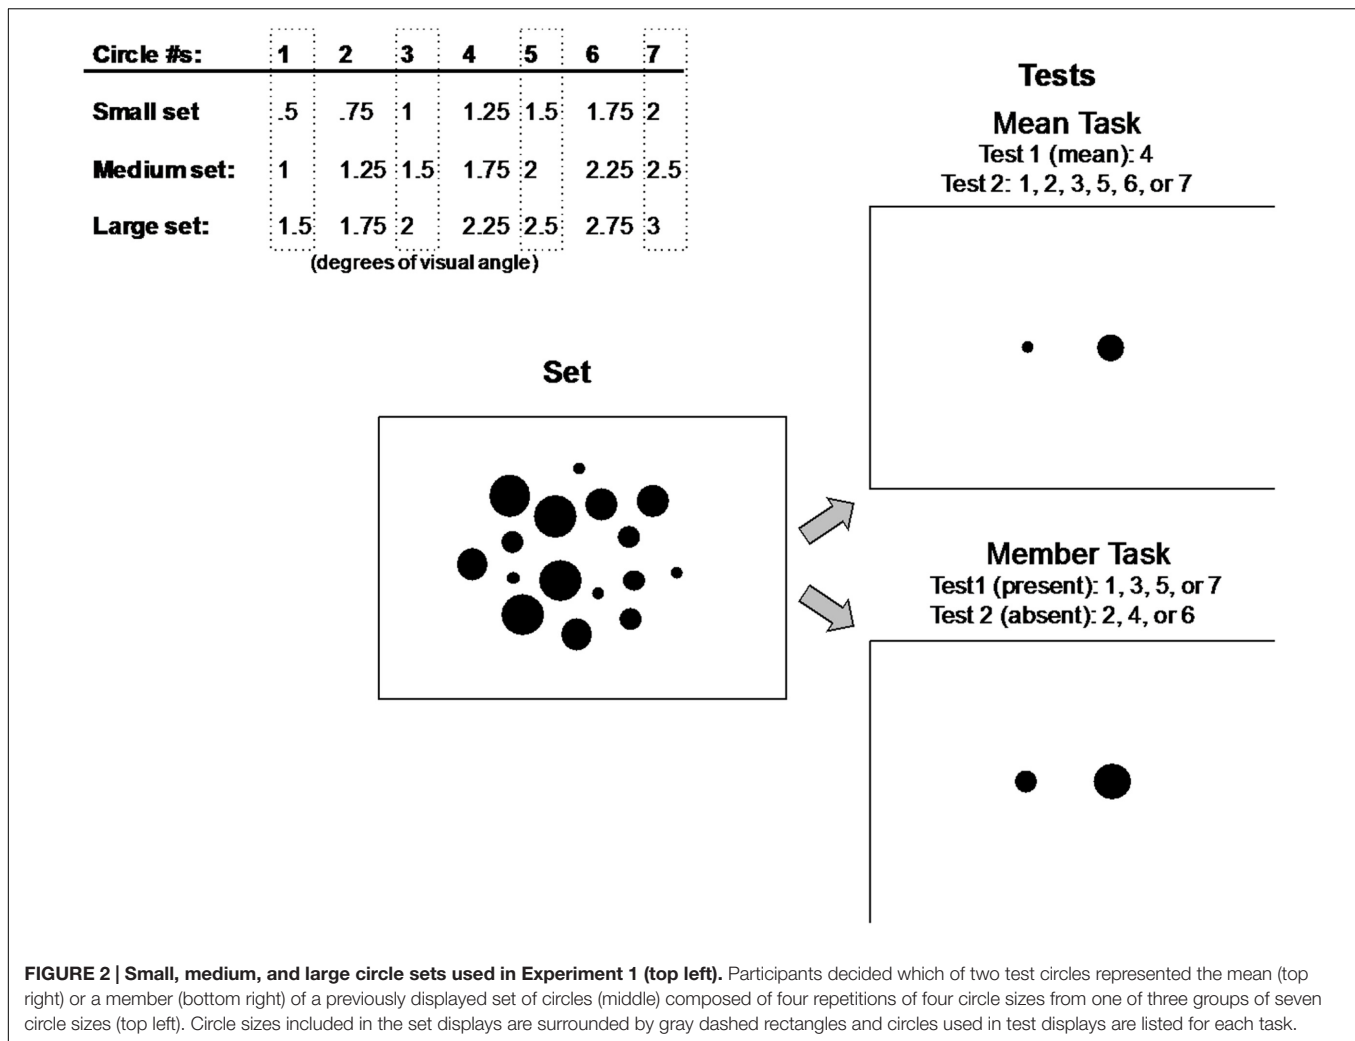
| Circle #s: | 1 | 2 | 3 | 4 | 5 | 6 | 7 |
|---|---|---|---|---|---|---|---|
| Small set | .5 | .75 | 1 | 1.25 | 1.5 | 1.75 | 2 |
| Medium set: | 1 | 1.25 | 1.5 | 1.75 | 2 | 2.25 | 2.5 |
| Large set: | 1.5 | 1.75 | 2 | 2.25 | 2.5 | 2.75 | 3 |

(degrees of visual angle)

Tests

Mean Task
Test 1 (mean): 4
Test 2: 1, 2, 3, 5, 6, or 7

Set

Member Task
Test1 (present): 1, 3, 5, or 7
Test 2 (absent): 2, 4, or 6

**FIGURE 2 | Small, medium, and large circle sets used in Experiment 1 (top left).** Participants decided which of two test circles represented the mean (top right) or a member (bottom right) of a previously displayed set of circles (middle) composed of four repetitions of four circle sizes from one of three groups of seven circle sizes (top left). Circle sizes included in the set displays are surrounded by gray dashed rectangles and circles used in test displays are listed for each task.